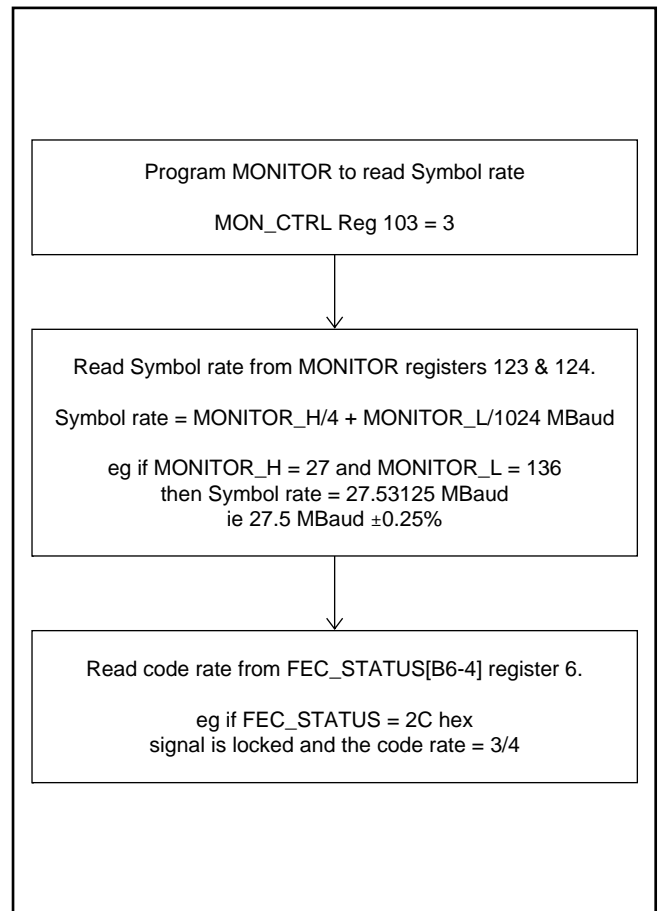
Program MONITOR to read Symbol rate

MON_CTRL Reg 103 = 3

Read Symbol rate from MONITOR registers 123 & 124.

Symbol rate = MONITOR_H/4 + MONITOR_L/1024 MBaud

eg if MONITOR_H = 27 and MONITOR_L = 136
then Symbol rate = 27.53125 MBaud
ie 27.5 MBaud ±0.25%

Read code rate from FEC_STATUS[B6-4] register 6.

eg if FEC_STATUS = 2C hex
signal is locked and the code rate = 3/4